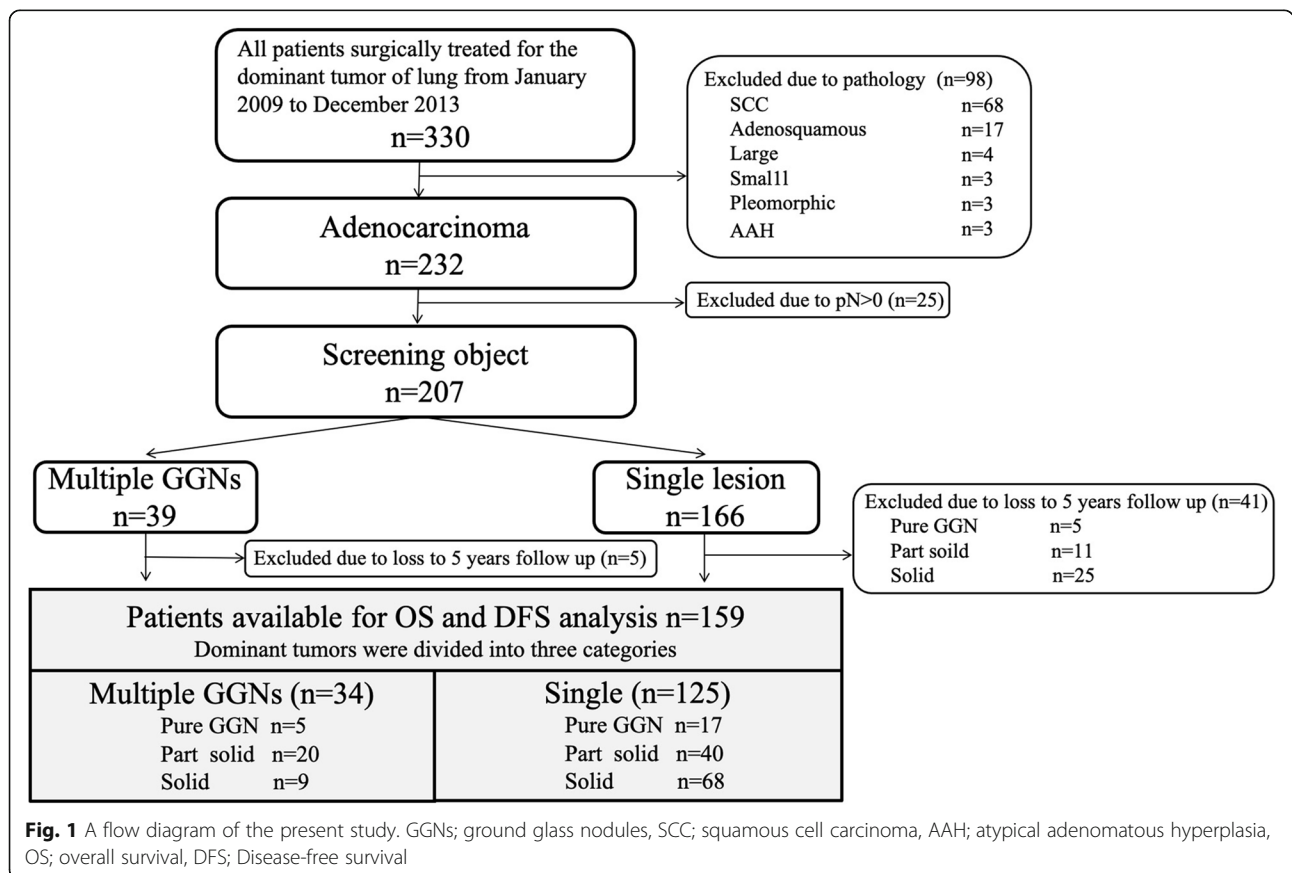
All patients surgically treated for the dominant tumor of lung from January 2009 to December 2013
n=330

Excluded due to pathology (n=98)
SCC n=68
Adenosquamous n=17
Large n=4
Smal11 n=3
Pleomorphic n=3
AAH n=3

Adenocarcinoma
n=232

Excluded due to pN>0 (n=25)

Screening object
n=207

Multiple GGNs
n=39

Single lesion
n=166

Excluded due to loss to 5 years follow up (n=5)

Excluded due to loss to 5 years follow up (n=41)
Pure GGN n=5
Part soild n=11
Solid n=25

Patients available for OS and DFS analysis n=159
Dominant tumors were divided into three categories

Multiple GGNs (n=34)
Pure GGN n=5
Part solid n=20
Solid n=9

Single (n=125)
Pure GGN n=17
Part solid n=40
Solid n=68

**Fig. 1** A flow diagram of the present study. GGNs; ground glass nodules, SCC; squamous cell carcinoma, AAH; atypical adenomatous hyperplasia, OS; overall survival, DFS; Disease-free survival